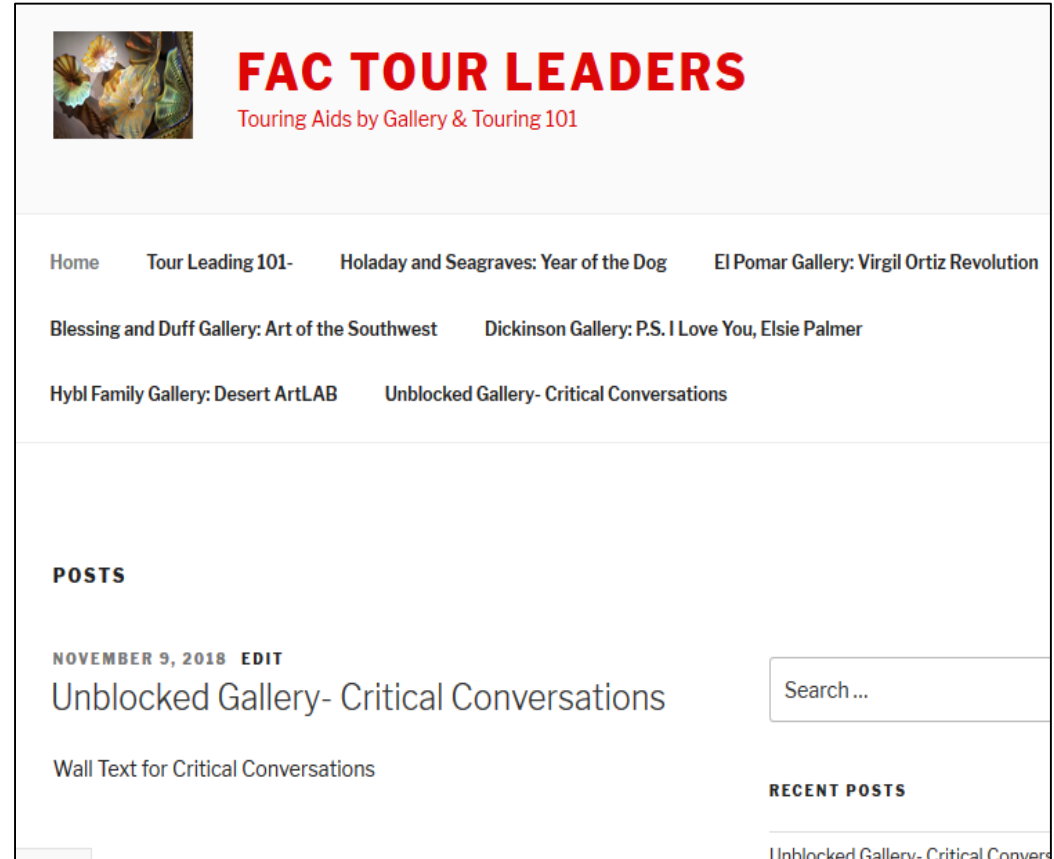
FAC TOUR LEADERS

Touring Aids by Gallery & Touring 101

Home Tour Leading 101- Holaday and Seagraves: Year of the Dog El Pomar Gallery: Virgil Ortiz Revolution Blessing and Duff Gallery: Art of the Southwest Dickinson Gallery: P.S. I Love You, Elsie Palmer Hybl Family Gallery: Desert ArtLAB Unblocked Gallery- Critical Conversations

POSTS

NOVEMBER 9, 2018 EDIT

Unblocked Gallery- Critical Conversations

Wall Text for Critical Conversations

Search …

RECENT POSTS

Unblocked Gallery- Critical Convers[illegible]